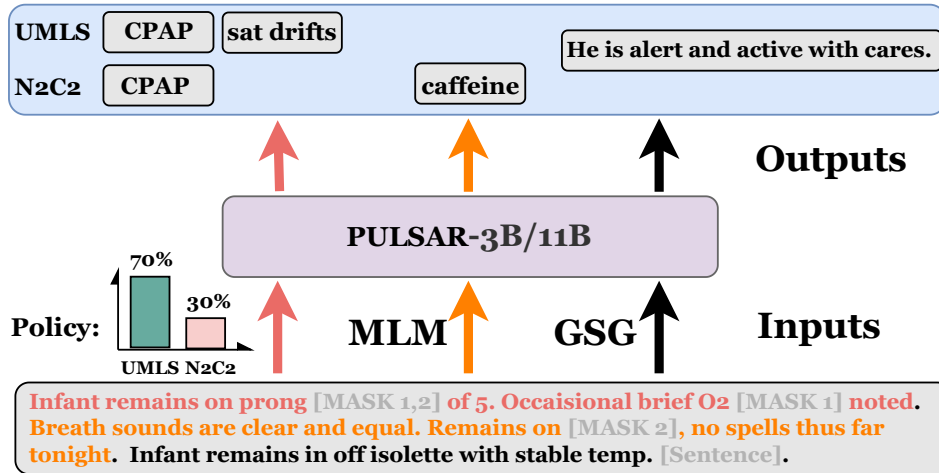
UMLS CPAP sat drifts He is alert and active with cares.

N2C2 CPAP caffeine

Outputs

PULSAR-3B/11B

70%

30%

Policy:

UMLS N2C2

MLM

GSG

Inputs

Infant remains on prong [MASK 1,2] of 5. Occaisional brief O2 [MASK 1] noted. Breath sounds are clear and equal. Remains on [MASK 2], no spells thus far tonight. Infant remains in off isolette with stable temp. [Sentence].